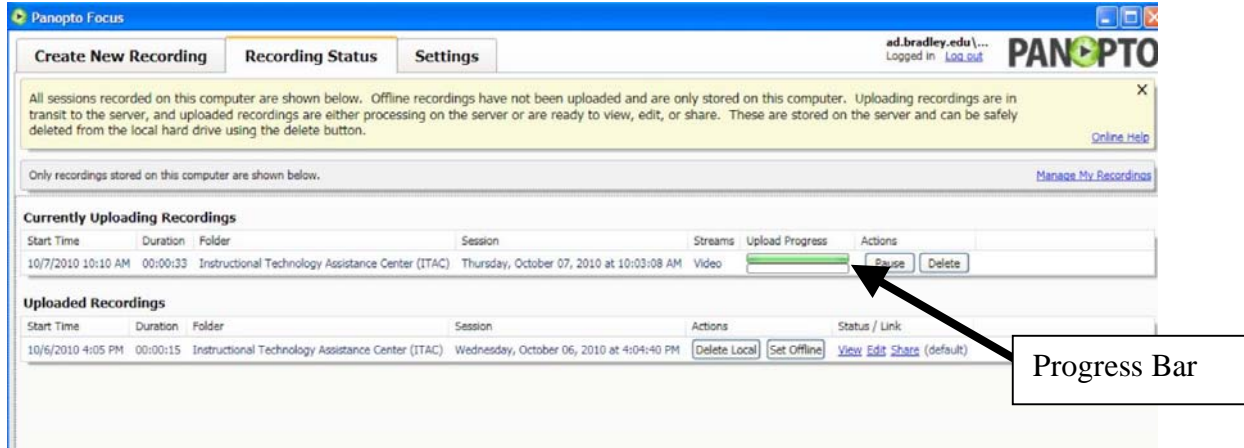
Panopto Focus

Create New Recording | Recording Status | Settings

ad.bradley.edu\...
Logged in Log out

PANOPTO

All sessions recorded on this computer are shown below. Offline recordings have not been uploaded and are only stored on this computer. Uploading recordings are in transit to the server, and uploaded recordings are either processing on the server or are ready to view, edit, or share. These are stored on the server and can be safely deleted from the local hard drive using the delete button.

×

Online Help

Only recordings stored on this computer are shown below.

Manage My Recordings

Currently Uploading Recordings

| Start Time | Duration | Folder | Session | Streams | Upload Progress | Actions |
|---|---|---|---|---|---|---|
| 10/7/2010 10:10 AM | 00:00:33 | Instructional Technology Assistance Center (ITAC) | Thursday, October 07, 2010 at 10:03:08 AM | Video | | Pause Delete |

Uploaded Recordings

| Start Time | Duration | Folder | Session | Actions | Status / Link |
|---|---|---|---|---|---|
| 10/6/2010 4:05 PM | 00:00:15 | Instructional Technology Assistance Center (ITAC) | Wednesday, October 06, 2010 at 4:04:40 PM | Delete Local Set Offline | View Edit Share (default) |

Progress Bar